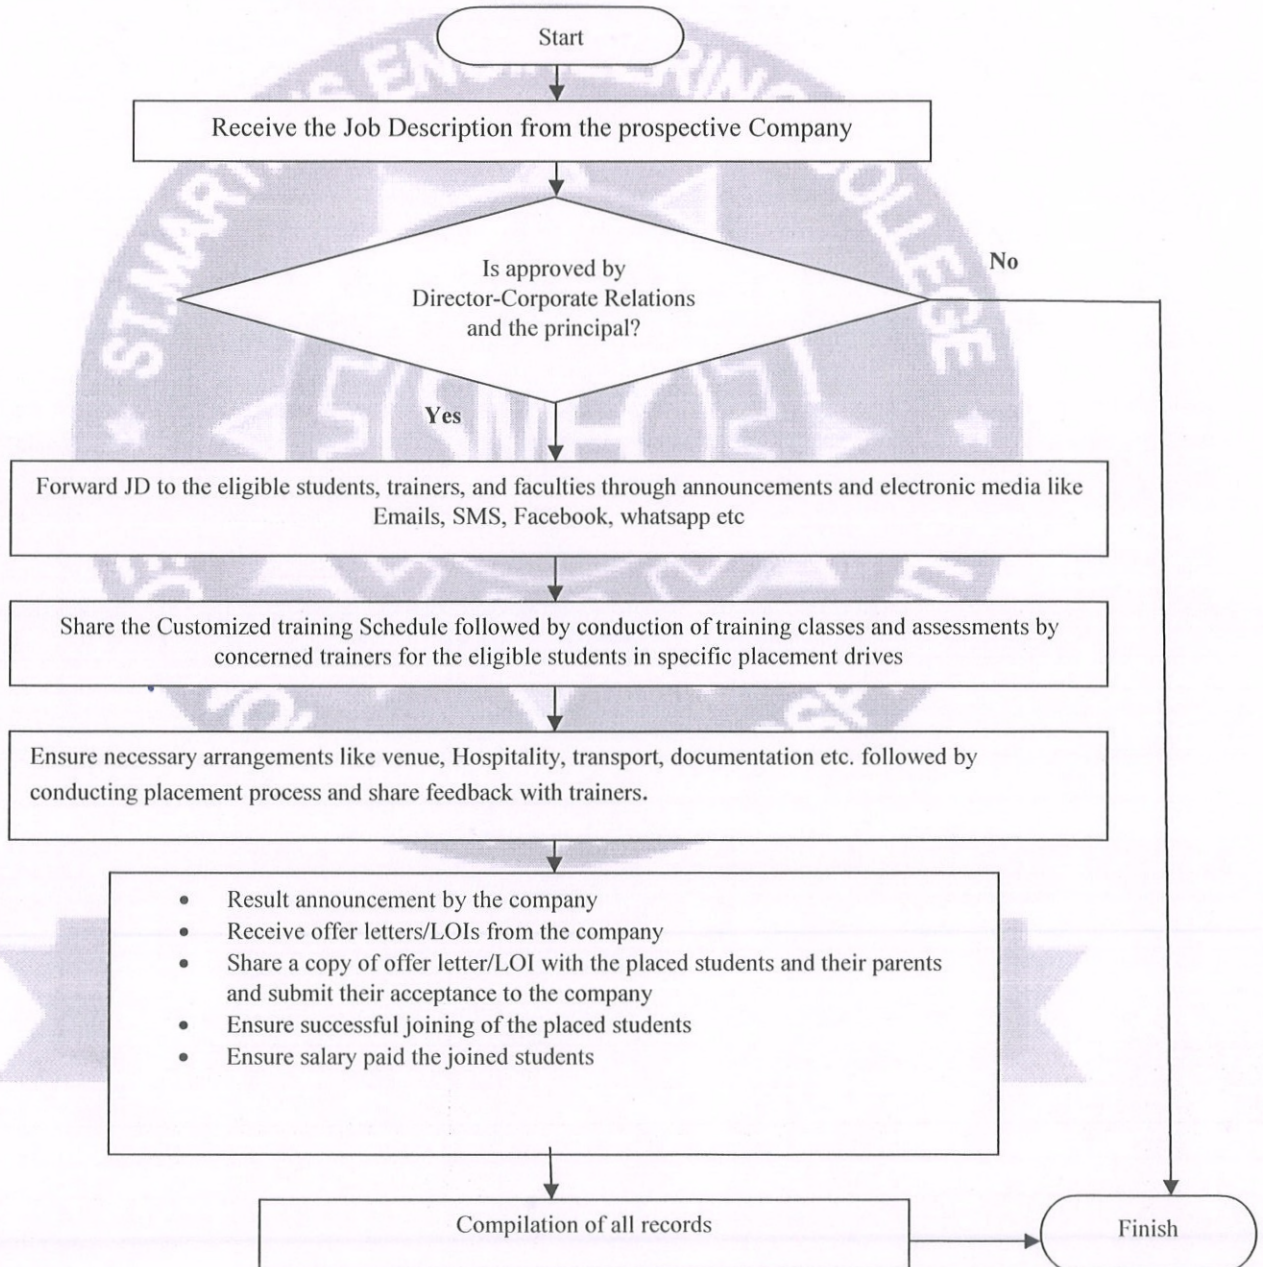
Start

Receive the Job Description from the prospective Company

Is approved by Director-Corporate Relations and the principal?

No

Yes

Forward JD to the eligible students, trainers, and faculties through announcements and electronic media like Emails, SMS, Facebook, whatsapp etc

Share the Customized training Schedule followed by conduction of training classes and assessments by concerned trainers for the eligible students in specific placement drives

Ensure necessary arrangements like venue, Hospitality, transport, documentation etc. followed by conducting placement process and share feedback with trainers.

- Result announcement by the company
- Receive offer letters/LOIs from the company
- Share a copy of offer letter/LOI with the placed students and their parents and submit their acceptance to the company
- Ensure successful joining of the placed students
- Ensure salary paid the joined students

Compilation of all records

Finish